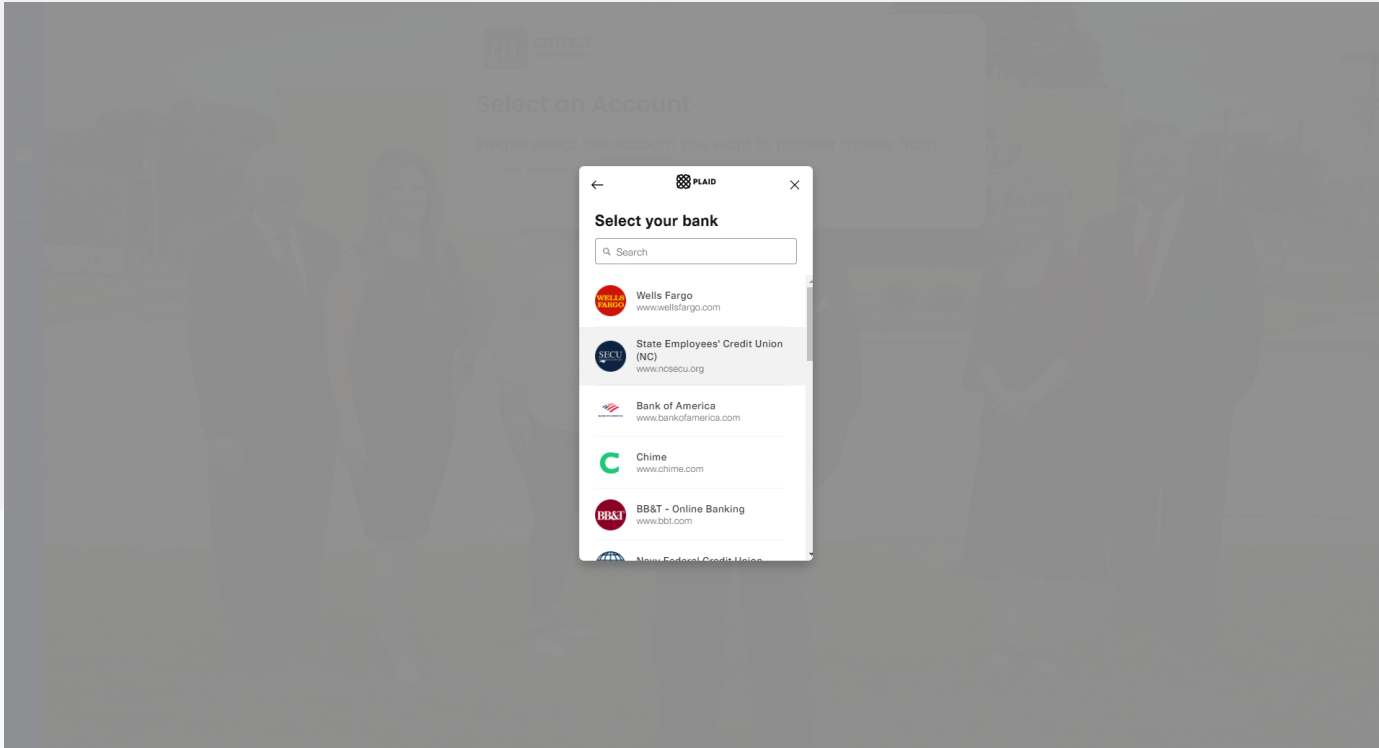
COPPER

Select an Account

Please select the account you want to transfer money from

←

PLAID

×

Select your bank

Search

WELLS FARGO

Wells Fargo
www.wellsfargo.com

SECU

State Employees' Credit Union (NC)
www.ncsecu.org

Bank of America
www.bankofamerica.com

C

Chime
www.chime.com

BB&T

BB&T - Online Banking
www.bbt.com

Navy Federal Credit Union